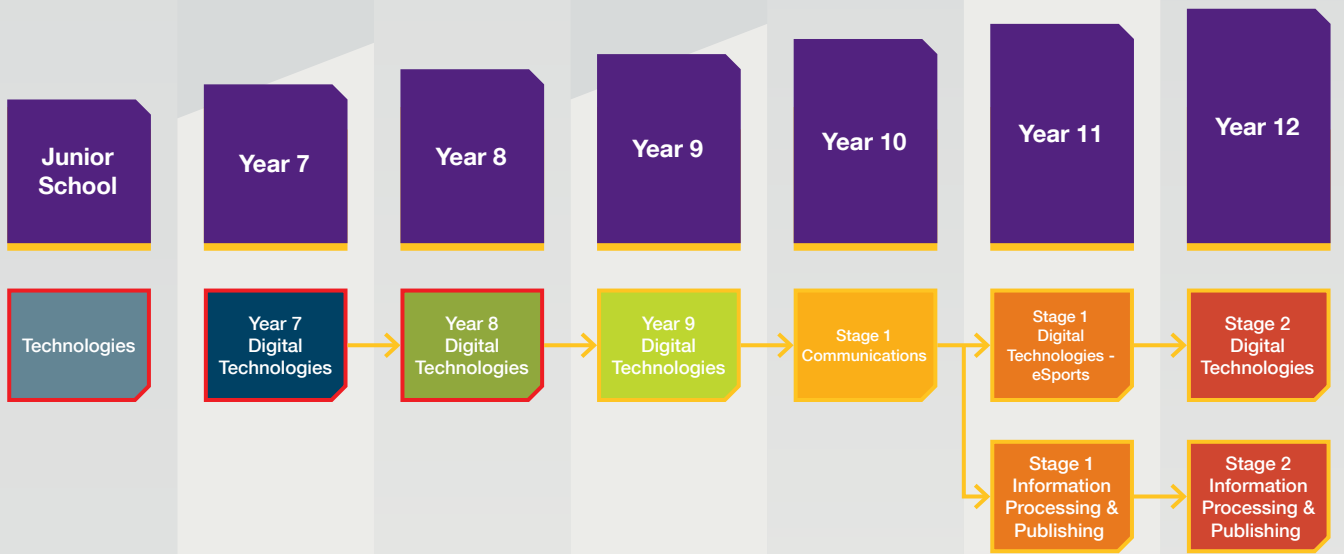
Junior School

Year 7

Year 8

Year 9

Year 10

Year 11

Year 12

Technologies

Year 7 Digital Technologies

Year 8 Digital Technologies

Year 9 Digital Technologies

Stage 1 Communications

Stage 1 Digital Technologies - eSports

Stage 2 Digital Technologies

Stage 1 Information Processing & Publishing

Stage 2 Information Processing & Publishing